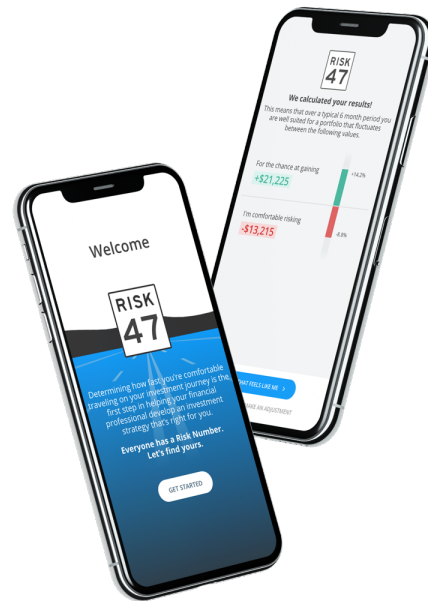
RISK
47

We calculated your results!

This means that over a typical 6 month period you are well suited for a portfolio that fluctuates between the following values.

For the chance at gaining
+$21,225
+14.2%

I'm comfortable risking
-$13,215
-8.8%

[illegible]HAT FEELS LIKE ME >

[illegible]AKE AN ADJUSTMENT

Welcome

RISK
47

Determining how fast you're comfortable traveling on your investment journey is the first step in helping your financial professional develop an investment strategy that's right for you.

Everyone has a Risk Number. Let's find yours.

GET STARTED